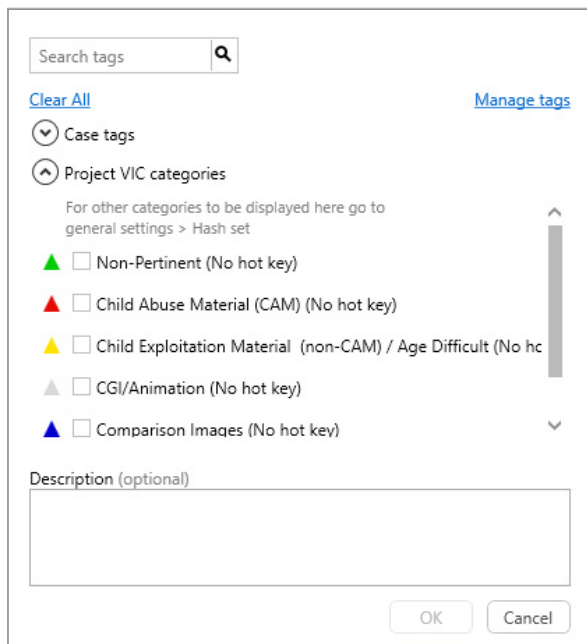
Search tags

Clear All

Manage tags

Case tags

Project VIC categories

For other categories to be displayed here go to general settings > Hash set

Non-Pertinent (No hot key)

Child Abuse Material (CAM) (No hot key)

Child Exploitation Material (non-CAM) / Age Difficult (No hc

CGI/Animation (No hot key)

Comparison Images (No hot key)

Description (optional)

OK

Cancel